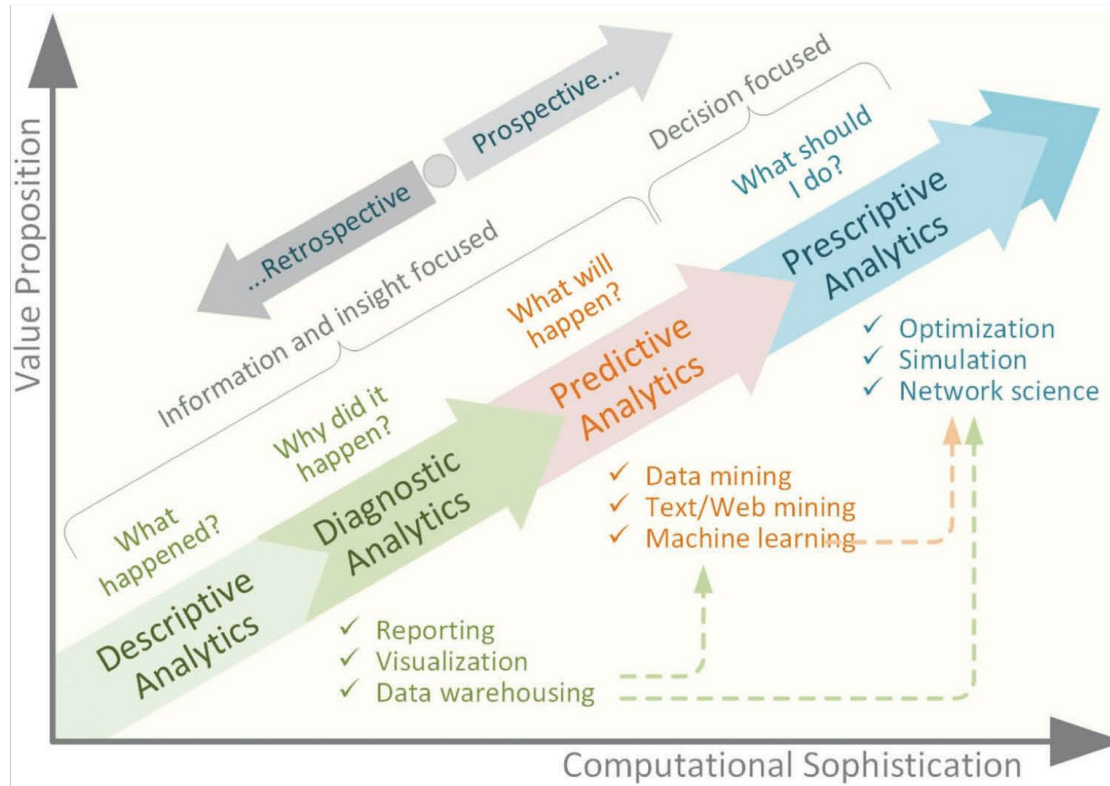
Value Proposition

Prospective...

...Retrospective

Decision focused

Information and insight focused

What should I do?

Prescriptive Analytics

What will happen?

Predictive Analytics

Why did it happen?

Diagnostic Analytics

What happened?

Descriptive Analytics

✓ Optimization
✓ Simulation
✓ Network science

✓ Data mining
✓ Text/Web mining
✓ Machine learning

✓ Reporting
✓ Visualization
✓ Data warehousing

Computational Sophistication